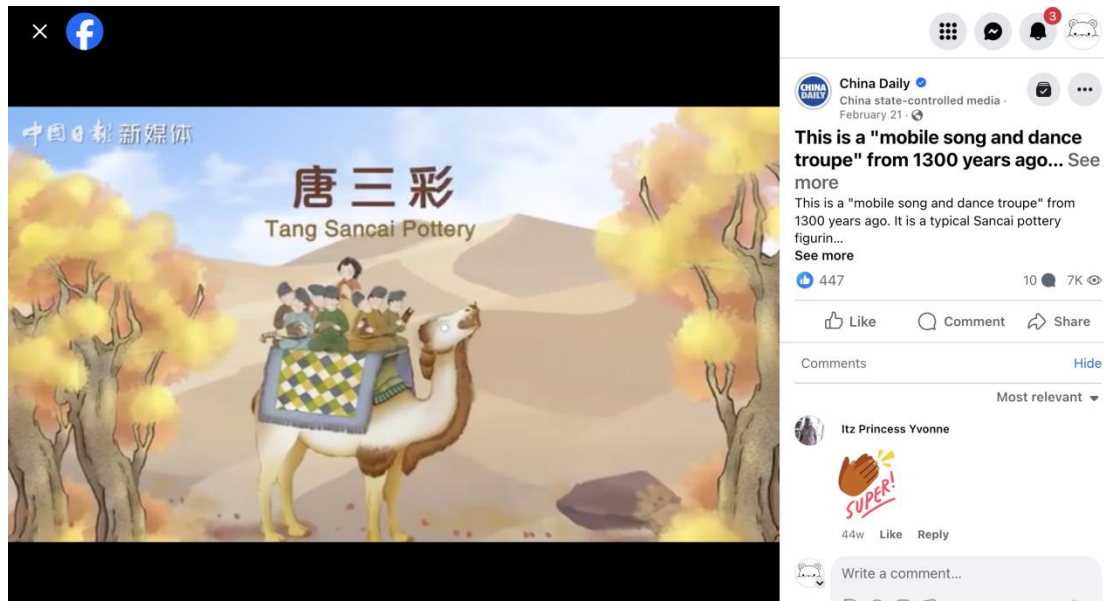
中国日报新媒体

唐三彩
Tang Sancai Pottery

3

CHINA DAILY

China Daily
China state-controlled media · February 21 ·

This is a "mobile song and dance troupe" from 1300 years ago... See more

This is a "mobile song and dance troupe" from 1300 years ago. It is a typical Sancai pottery figurin...
See more

447

10 7K

Like Comment Share

Comments Hide

Most relevant

Itz Princess Yvonne

SUPER!

44w Like Reply

Write a comment...